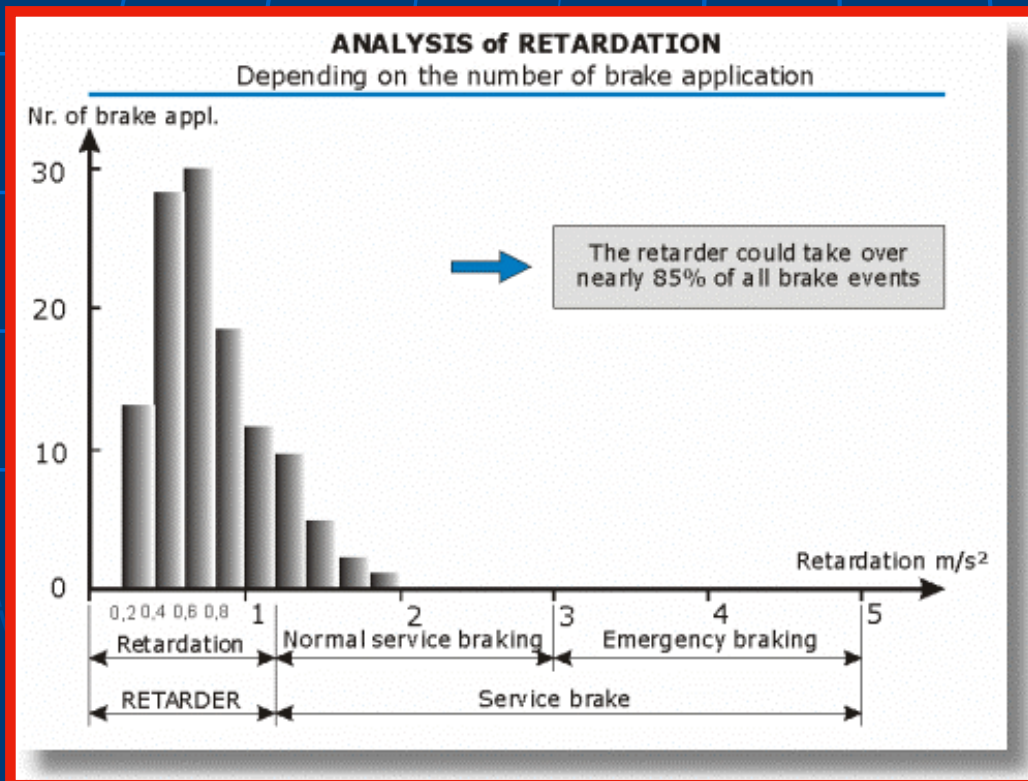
ANALYSIS of RETARDATION
Depending on the number of brake application

Nr. of brake appl.

30
20
10
0

The retarder could take over nearly 85% of all brake events

Retardation m/s²

0,2 0,4 0,6 0,8 1 2 3 4 5

Retardation
Normal service braking
Emergency braking

RETARDER
Service brake